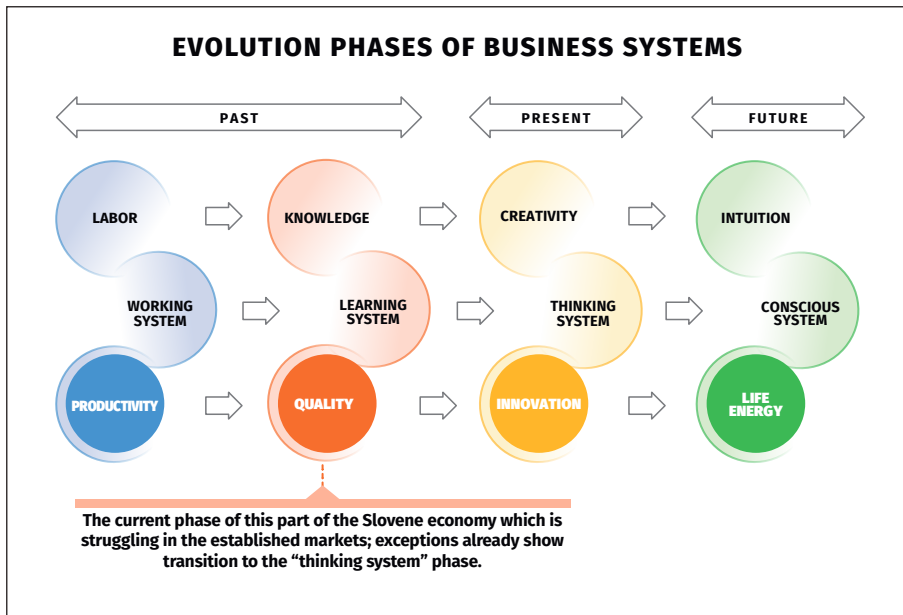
EVOLUTION PHASES OF BUSINESS SYSTEMS

PAST

PRESENT

FUTURE

LABOR

WORKING SYSTEM

PRODUCTIVITY

KNOWLEDGE

LEARNING SYSTEM

QUALITY

CREATIVITY

THINKING SYSTEM

INNOVATION

INTUITION

CONSCIOUS SYSTEM

LIFE ENERGY

The current phase of this part of the Slovene economy which is struggling in the established markets; exceptions already show transition to the "thinking system" phase.